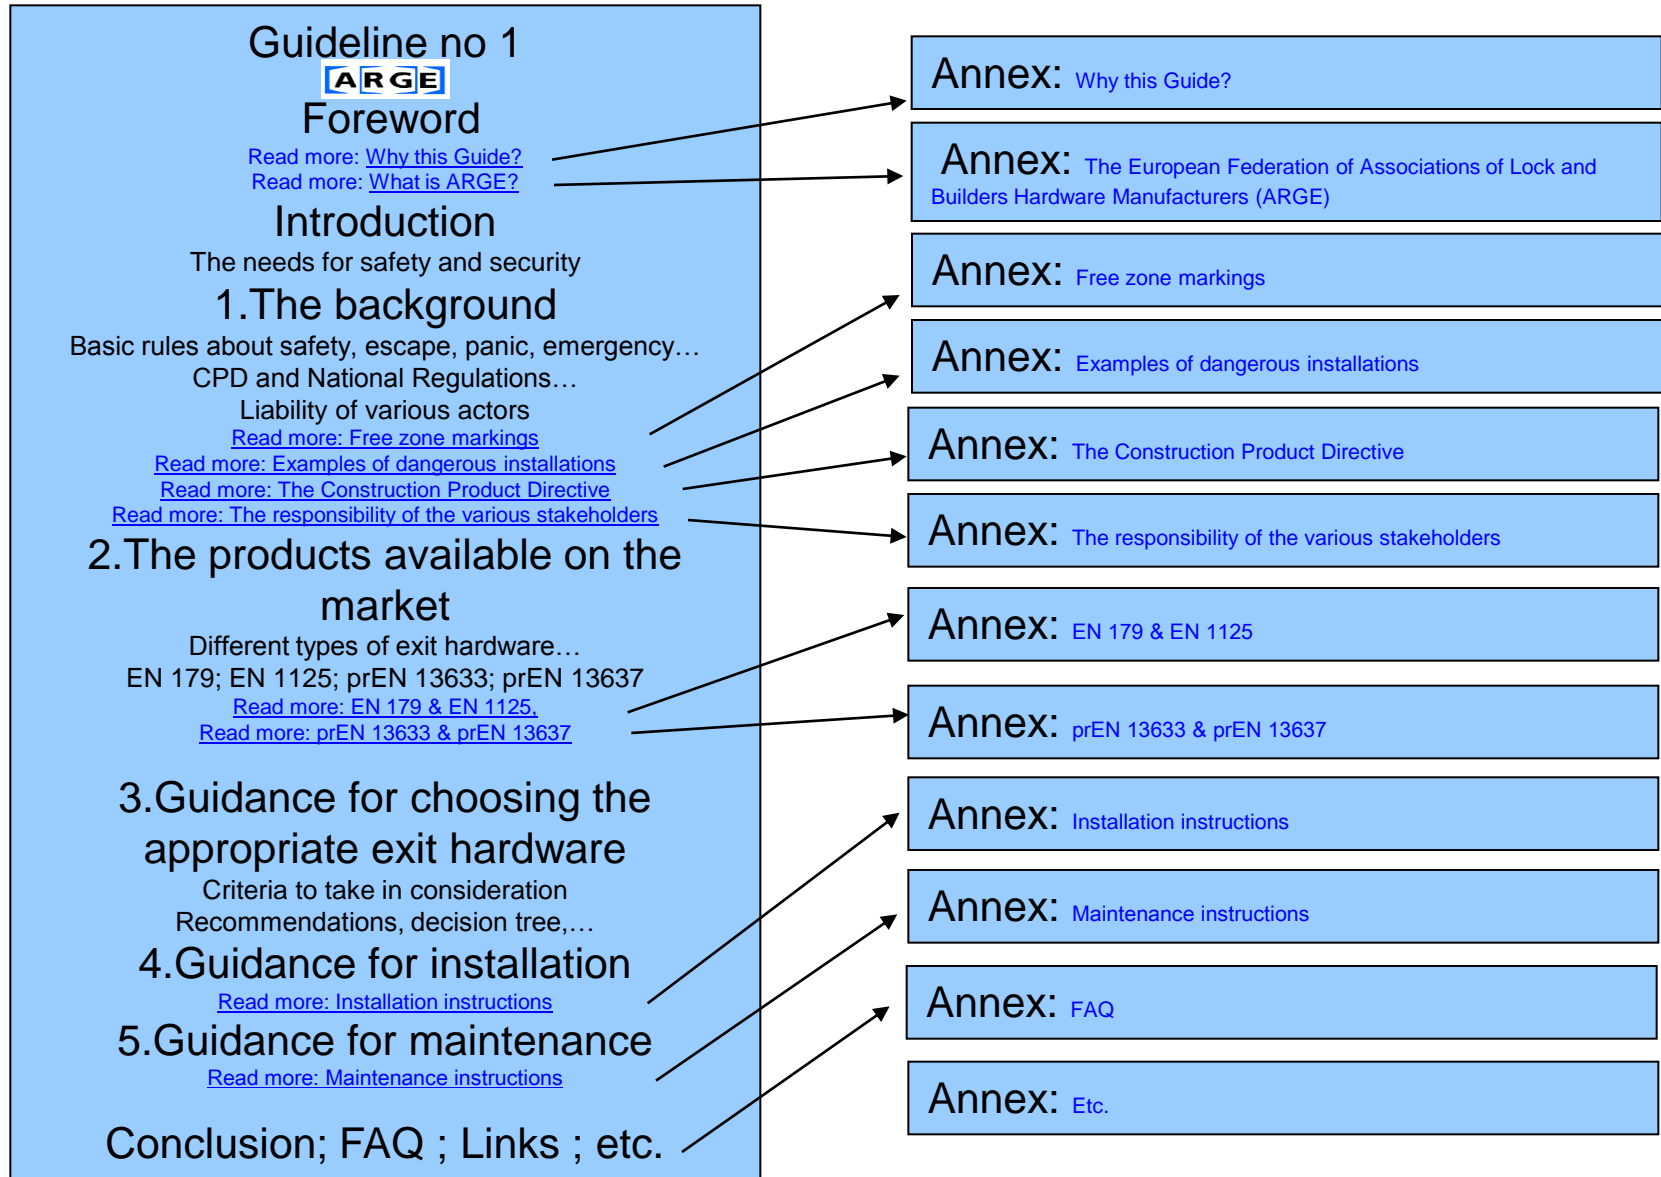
Guideline no 1

ARGE

Foreword

Read more: Why this Guide?
Read more: What is ARGE?

Introduction

The needs for safety and security

1.The background

Basic rules about safety, escape, panic, emergency…
CPD and National Regulations…
Liability of various actors
Read more: Free zone markings
Read more: Examples of dangerous installations
Read more: The Construction Product Directive
Read more: The responsibility of the various stakeholders

2.The products available on the market

Different types of exit hardware…
EN 179; EN 1125; prEN 13633; prEN 13637
Read more: EN 179 & EN 1125,
Read more: prEN 13633 & prEN 13637

3.Guidance for choosing the appropriate exit hardware

Criteria to take in consideration
Recommendations, decision tree,…

4.Guidance for installation

Read more: Installation instructions

5.Guidance for maintenance

Read more: Maintenance instructions

Conclusion; FAQ ; Links ; etc.

Annex: Why this Guide?

Annex: The European Federation of Associations of Lock and Builders Hardware Manufacturers (ARGE)

Annex: Free zone markings

Annex: Examples of dangerous installations

Annex: The Construction Product Directive

Annex: The responsibility of the various stakeholders

Annex: EN 179 & EN 1125

Annex: prEN 13633 & prEN 13637

Annex: Installation instructions

Annex: Maintenance instructions

Annex: FAQ

Annex: Etc.